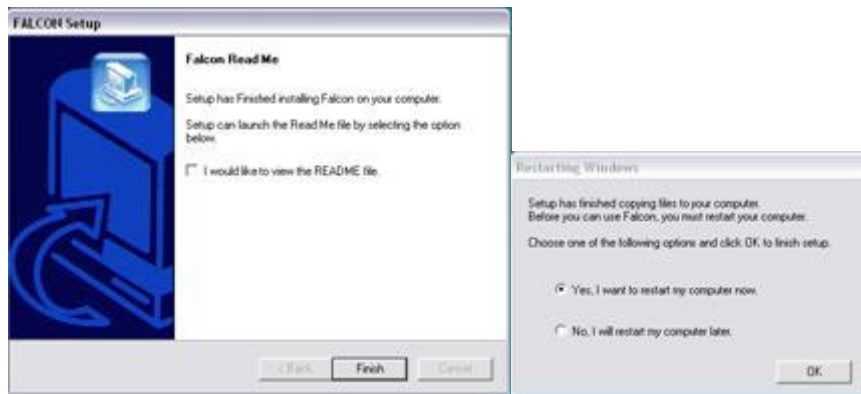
FALCON Setup

Falcon Read Me

Setup has Finished installing Falcon on your computer.

Setup can launch the Read Me file by selecting the option below.

I would like to view the README file.

< Back

Finish

Cancel

Restarting Windows

Setup has finished copying files to your computer. Before you can use Falcon, you must restart your computer.

Choose one of the following options and click OK to finish setup.

Yes, I want to restart my computer now.

No, I will restart my computer later.

OK